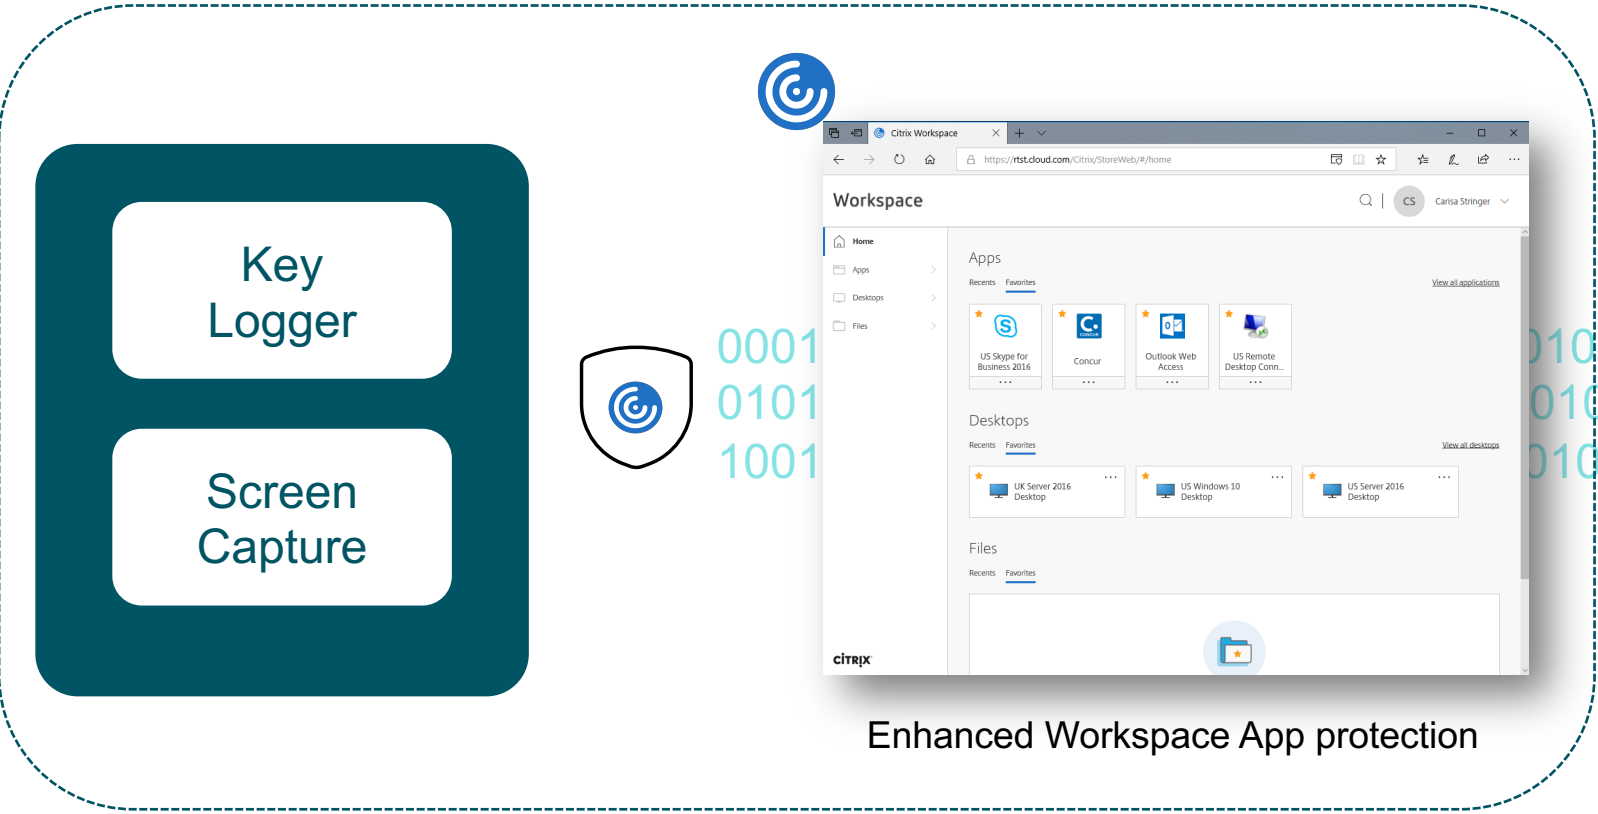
Key Logger

Screen Capture

0001
0101
1001

Citrix Workspace

https://rtst.cloud.com/Citrix/StoreWeb/#/home

Workspace

CS Carisa Stringer

Home
Apps
Desktops
Files

Apps
Recents Favorites
View all applications

US Skype for Business 2016
Concur
Outlook Web Access
US Remote Desktop Conn...

Desktops
Recents Favorites
View all desktops

UK Server 2016 Desktop
US Windows 10 Desktop
US Server 2016 Desktop

Files
Recents Favorites

CITRIX

010
010
010

Enhanced Workspace App protection